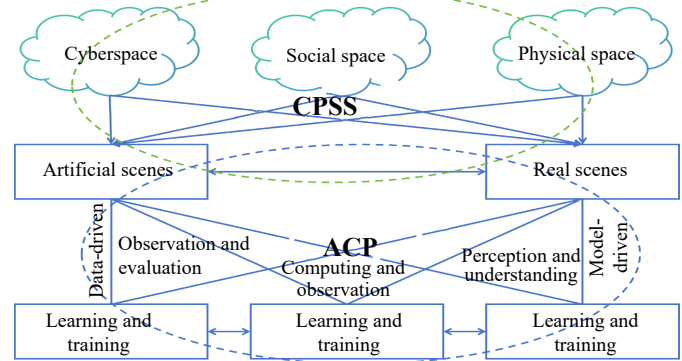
Cyberspace

Social space

Physical space

CPSS

Artificial scenes

Real scenes

Data-driven

Observation and evaluation

ACP

Computing and observation

Perception and understanding

Model-driven

Learning and training

Learning and training

Learning and training